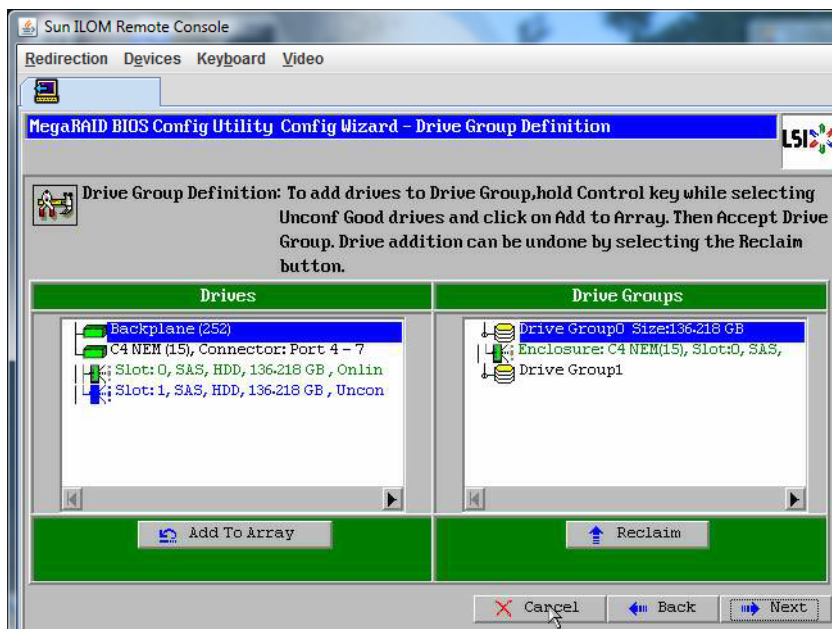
Sun ILOM Remote Console

Redirection Devices Keyboard Video

MegaRAID BIOS Config Utility Config Wizard – Drive Group Definition

LSI

Drive Group Definition: To add drives to Drive Group,hold Control key while selecting Unconf Good drives and click on Add to Array. Then Accept Drive Group. Drive addition can be undone by selecting the Reclaim button.

| Drives | Drive Groups |
|---|---|
| Backplane (252) | Drive Group0 Size:136.218 GB |
| C4 NEM (15), Connector: Port 4 – 7 | Enclosure: C4 NEM(15), Slot:0, SAS, |
| Slot: 0, SAS, HDD, 136.218 GB , Onlin | Drive Group1 |
| Slot: 1, SAS, HDD, 136.218 GB , Uncon | |

Add To Array

Reclaim

Cancel

Back

Next